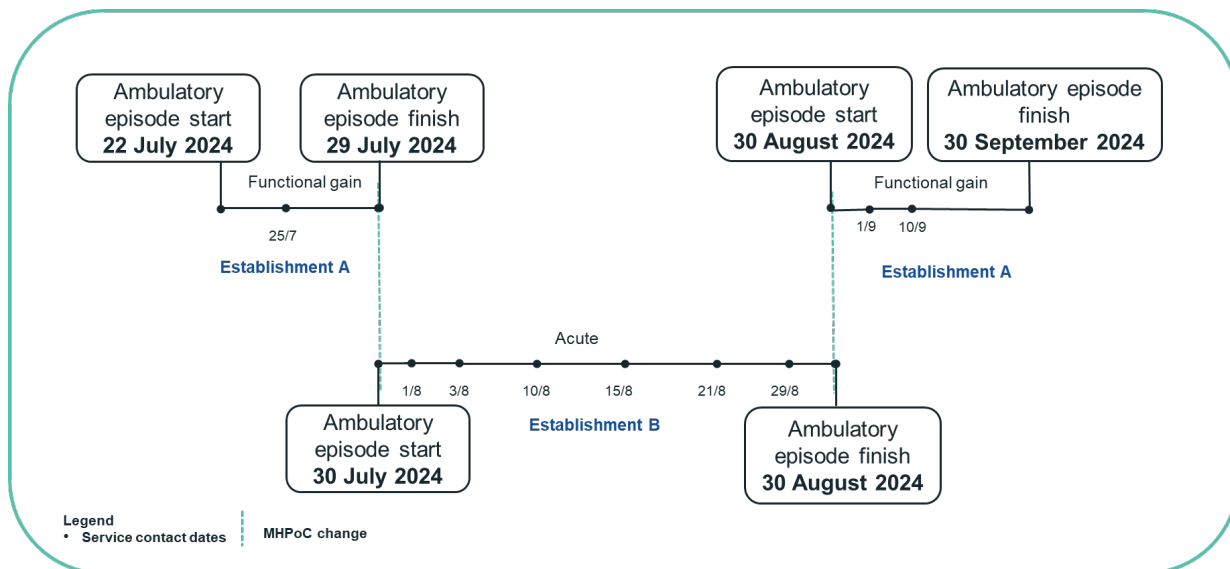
Ambulatory episode start
**22 July 2024**

Ambulatory episode finish
**29 July 2024**

Functional gain

25/7

Establishment A

Ambulatory episode start
**30 August 2024**

Ambulatory episode finish
**30 September 2024**

Functional gain

1/9 10/9

Establishment A

Acute

1/8 3/8 10/8 15/8 21/8 29/8

Ambulatory episode start
**30 July 2024**

Establishment B

Ambulatory episode finish
**30 August 2024**

Legend
• Service contact dates
MHPoC change